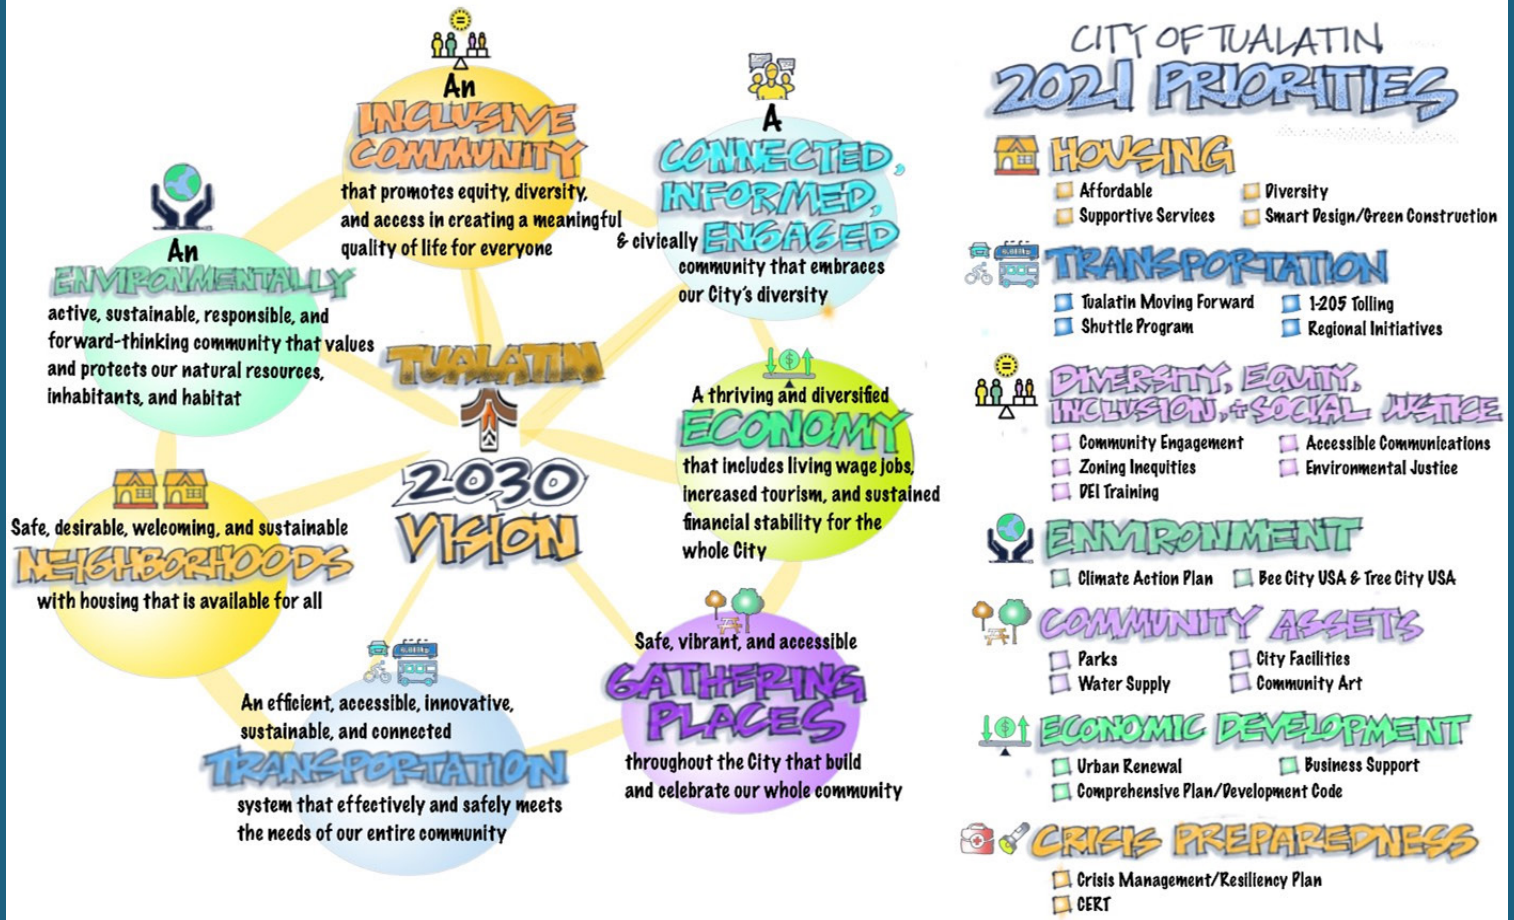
An
INCLUSIVE COMMUNITY
that promotes equity, diversity, and access in creating a meaningful quality of life for everyone

A
CONNECTED, INFORMED, & civically ENGAGED
community that embraces our City's diversity

An
ENVIRONMENTALLY
active, sustainable, responsible, and forward-thinking community that values and protects our natural resources, inhabitants, and habitat

TUALATIN
2030
VISION

A thriving and diversified
ECONOMY
that includes living wage jobs, increased tourism, and sustained financial stability for the whole City

Safe, desirable, welcoming, and sustainable
NEIGHBORHOODS
with housing that is available for all

Safe, vibrant, and accessible
GATHERING PLACES
throughout the City that build and celebrate our whole community

An efficient, accessible, innovative, sustainable, and connected
TRANSPORTATION
system that effectively and safely meets the needs of our entire community

CITY OF TUALATIN
2021 PRIORITIES

HOUSING
Affordable
Diversity
Supportive Services
Smart Design/Green Construction

TRANSPORTATION
Tualatin Moving Forward
I-205 Tolling
Shuttle Program
Regional Initiatives

DIVERSITY, EQUITY, INCLUSION, + SOCIAL JUSTICE
Community Engagement
Accessible Communications
Zoning Inequities
Environmental Justice
DEI Training

ENVIRONMENT
Climate Action Plan
Bee City USA & Tree City USA

COMMUNITY ASSETS
Parks
City Facilities
Water Supply
Community Art

ECONOMIC DEVELOPMENT
Urban Renewal
Business Support
Comprehensive Plan/Development Code

CRISIS PREPAREDNESS
Crisis Management/Resiliency Plan
CERT